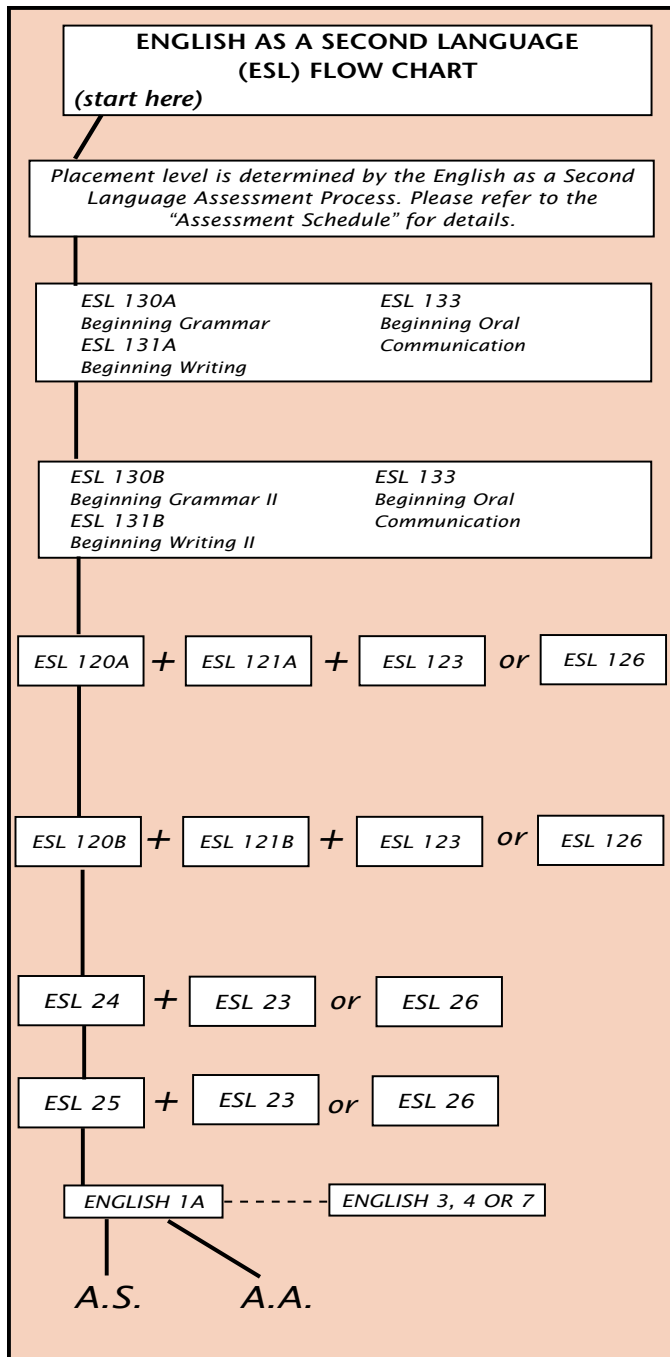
ENGLISH AS A SECOND LANGUAGE (ESL) FLOW CHART
(start here)

Placement level is determined by the English as a Second Language Assessment Process. Please refer to the "Assessment Schedule" for details.

ESL 130A
Beginning Grammar
ESL 131A
Beginning Writing

ESL 133
Beginning Oral Communication

ESL 130B
Beginning Grammar II
ESL 131B
Beginning Writing II

ESL 133
Beginning Oral Communication

ESL 120A + ESL 121A + ESL 123 or ESL 126

ESL 120B + ESL 121B + ESL 123 or ESL 126

ESL 24 + ESL 23 or ESL 26

ESL 25 + ESL 23 or ESL 26

ENGLISH 1A

ENGLISH 3, 4 OR 7

A.S.

A.A.